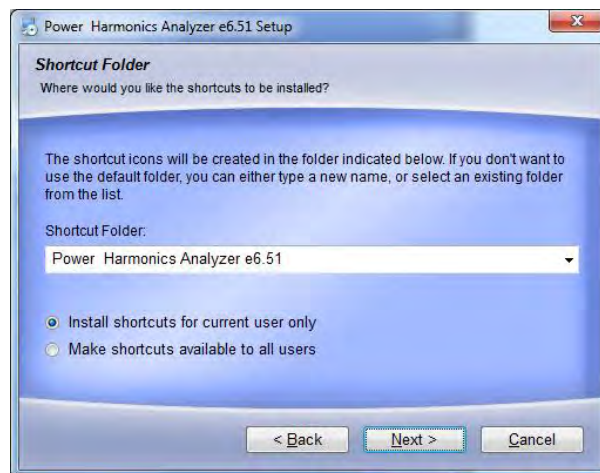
Power Harmonics Analyzer e6.51 Setup

Shortcut Folder

Where would you like the shortcuts to be installed?

The shortcut icons will be created in the folder indicated below. If you don't want to use the default folder, you can either type a new name, or select an existing folder from the list.

Shortcut Folder:

Power Harmonics Analyzer e6.51

Install shortcuts for current user only

Make shortcuts available to all users

< Back

Next >

Cancel